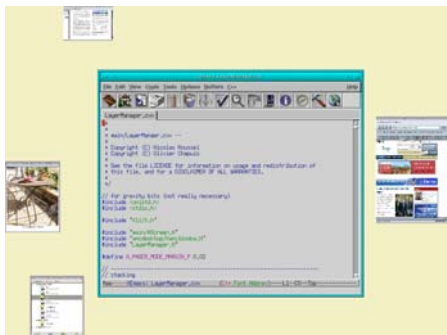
File Edit View Cmds Tools Options Buffers C++ Help

LayerManager.cxx

/*
 * main/LayerManager.cxx --
 *
 * Copyright (C) Nicolas Roussel
 * Copyright (C) Olivier Chapuis
 *
 * See the file LICENSE for information on usage and redistribution of
 * this file, and for a DISCLAIMER OF ALL WARRANTIES.
 *
 */

// For gravity bits (not really necessary)
#include <X11/X.h>
#include <stdio.h>

#include "main.h"

#include "main/XScreen.h"
#include "main/Metisse/FvwmWindow.h"
#include "LayerManager.h"

#define X_PAGER_MODE_MARGIN_F 0.02

// ----------------------------------------------------------------
// stacking

Raw XEmacs: LayerManager.cxx (C++ Font Abbrev)--L1--C0--Top